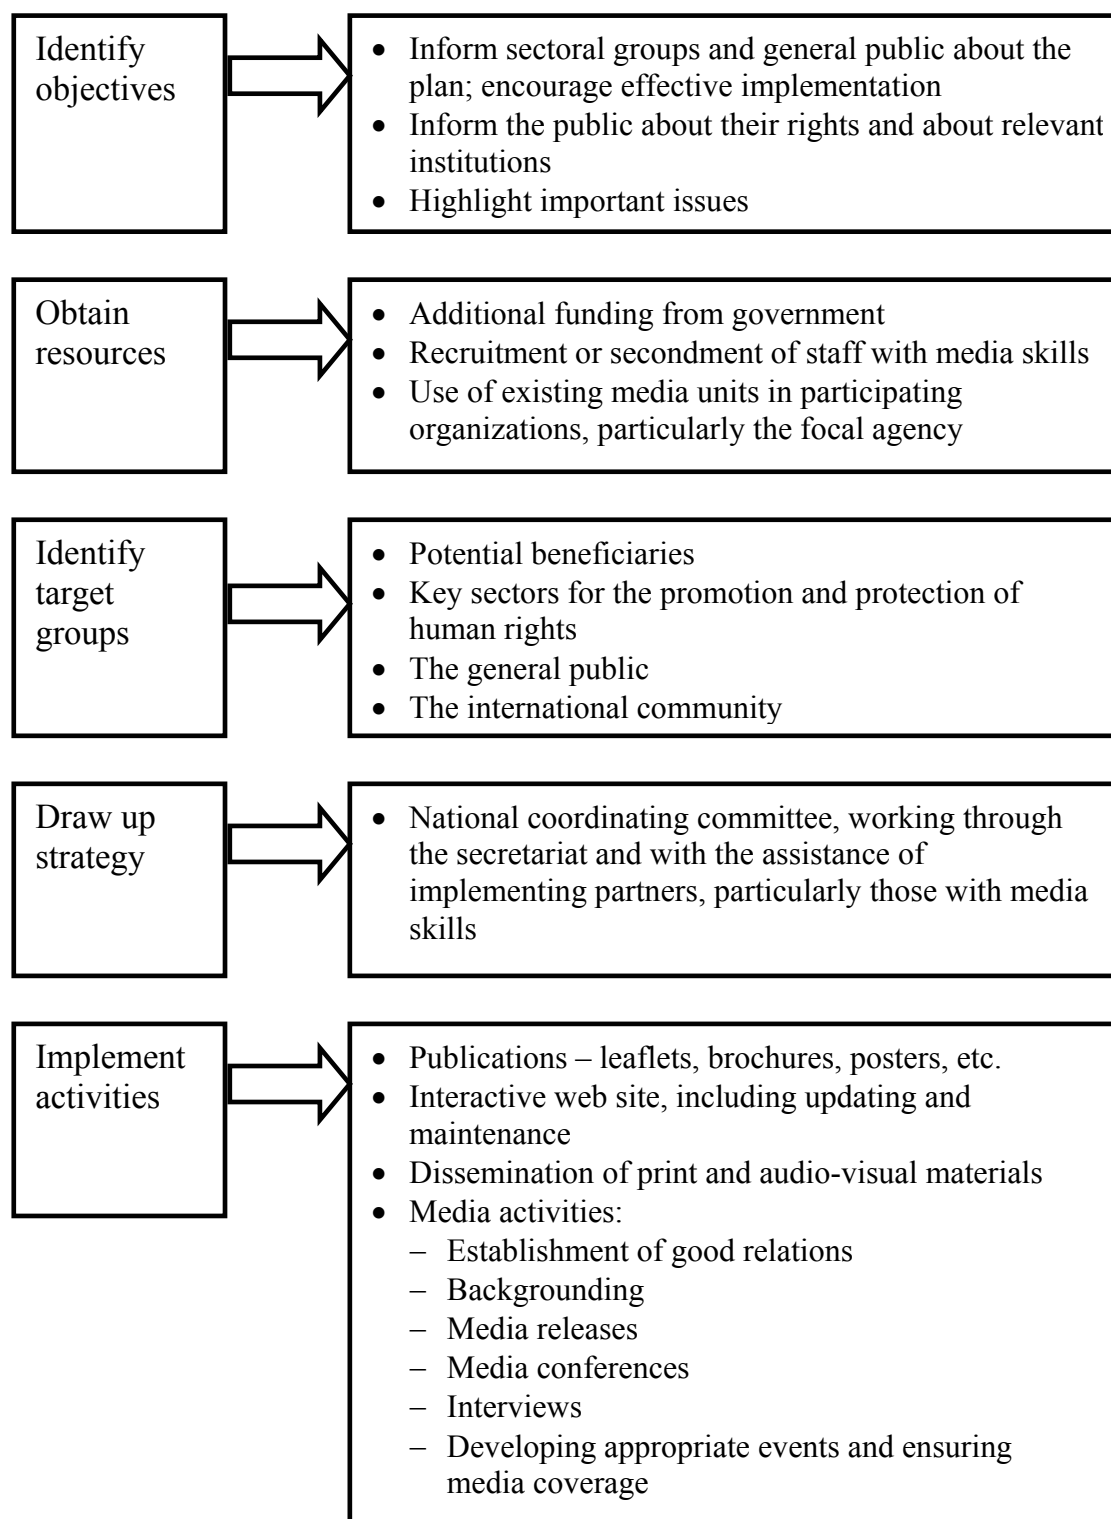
Identify objectives

- Inform sectoral groups and general public about the plan; encourage effective implementation
- Inform the public about their rights and about relevant institutions
- Highlight important issues

Obtain resources

- Additional funding from government
- Recruitment or secondment of staff with media skills
- Use of existing media units in participating organizations, particularly the focal agency

Identify target groups

- Potential beneficiaries
- Key sectors for the promotion and protection of human rights
- The general public
- The international community

Draw up strategy

- National coordinating committee, working through the secretariat and with the assistance of implementing partners, particularly those with media skills

Implement activities

- Publications – leaflets, brochures, posters, etc.
- Interactive web site, including updating and maintenance
- Dissemination of print and audio-visual materials
- Media activities:
  – Establishment of good relations
  – Backgrounding
  – Media releases
  – Media conferences
  – Interviews
  – Developing appropriate events and ensuring media coverage